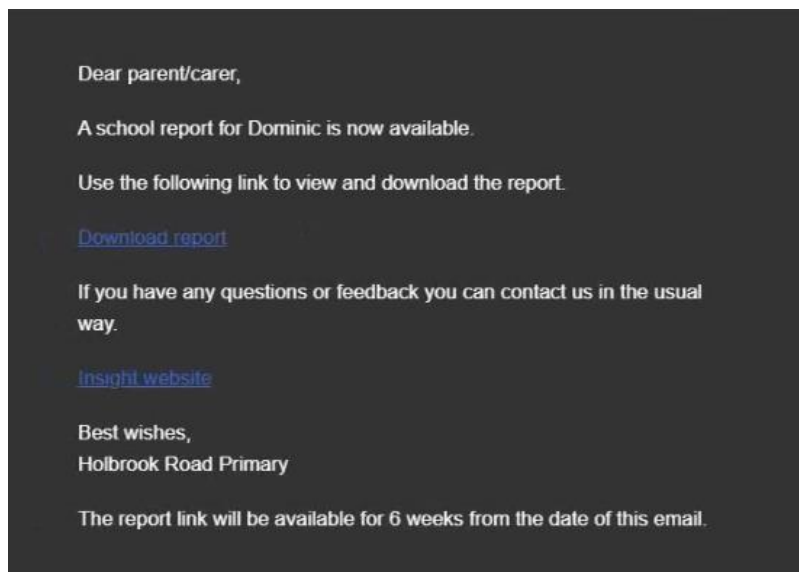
Dear parent/carer,

A school report for Dominic is now available.

Use the following link to view and download the report.

Download report

If you have any questions or feedback you can contact us in the usual way.

Insight website

Best wishes,
Holbrook Road Primary

The report link will be available for 6 weeks from the date of this email.